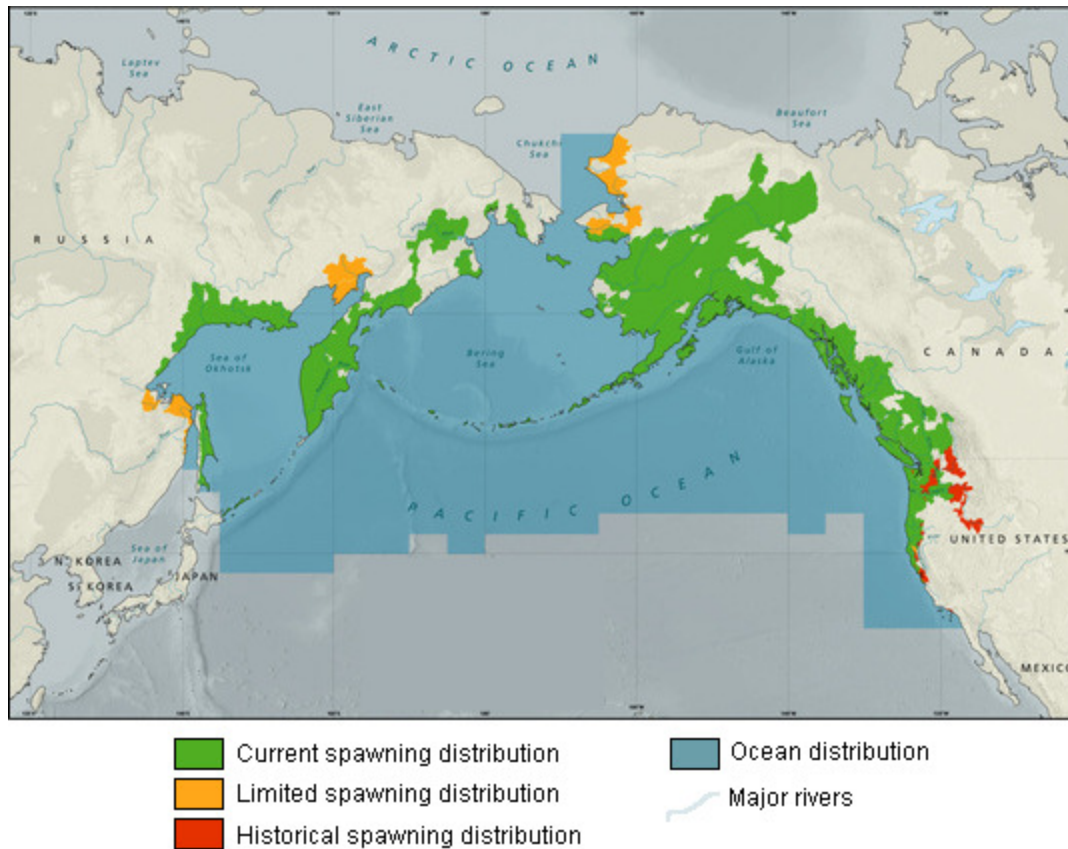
ARCTIC OCEAN

Laptev Sea

East Siberian Sea

Chukchi Sea

Beaufort Sea

RUSSIA

CANADA

Sea of Okhotsk

Bering Sea

Gulf of Alaska

PACIFIC OCEAN

N. KOREA

Sea of Japan

S. KOREA

JAPAN

UNITED STATES

MEXICO

Current spawning distribution

Limited spawning distribution

Historical spawning distribution

Ocean distribution

Major rivers